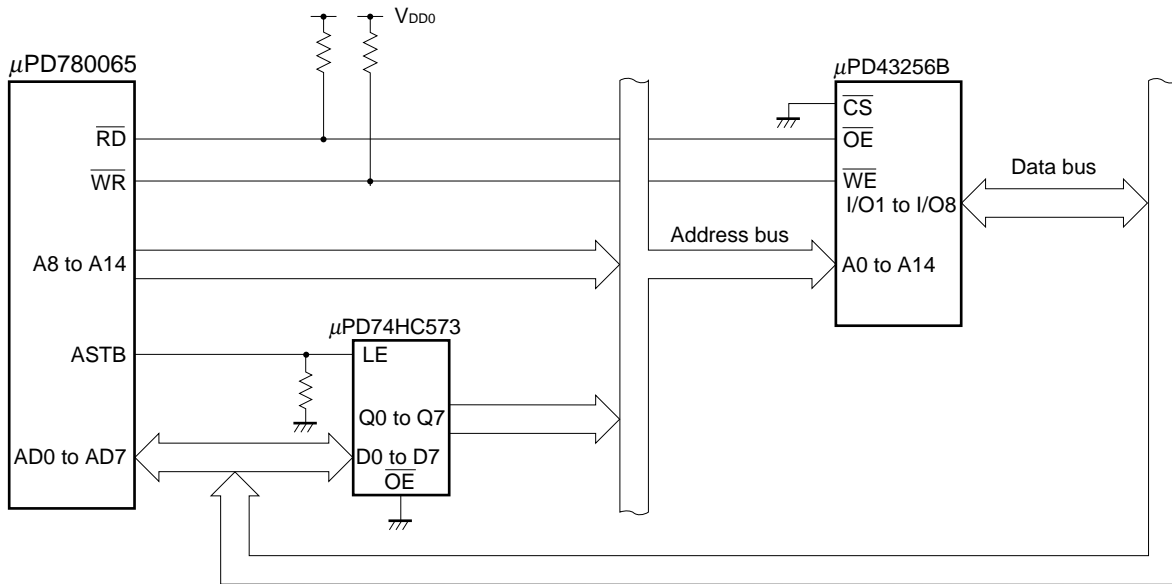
$V_{DD0}$

$\mu$PD780065

$\overline{RD}$

$\overline{WR}$

A8 to A14

ASTB

AD0 to AD7

$\mu$PD74HC573

LE

Q0 to Q7

D0 to D7

$\overline{OE}$

Address bus

$\mu$PD43256B

$\overline{CS}$

$\overline{OE}$

$\overline{WE}$

I/O1 to I/O8

A0 to A14

Data bus